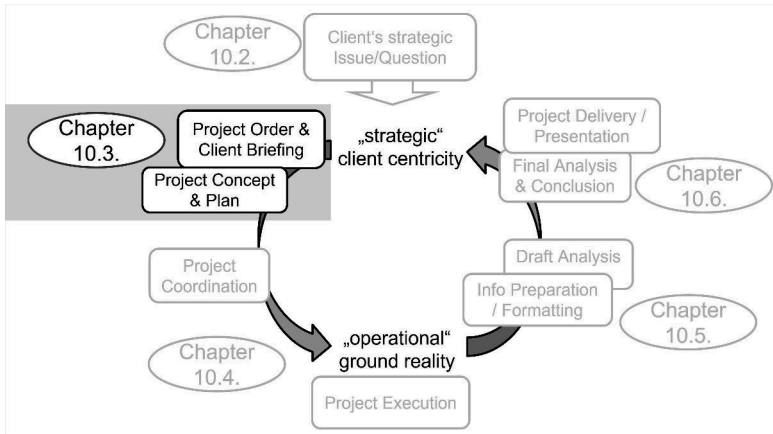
Chapter 10.2.

Client's strategic Issue/Question

Chapter 10.3.

Project Order & Client Briefing

Project Concept & Plan

„strategic" client centricity

Project Delivery / Presentation

Final Analysis & Conclusion

Chapter 10.6.

Project Coordination

Draft Analysis

Info Preparation / Formatting

Chapter 10.5.

„operational" ground reality

Chapter 10.4.

Project Execution